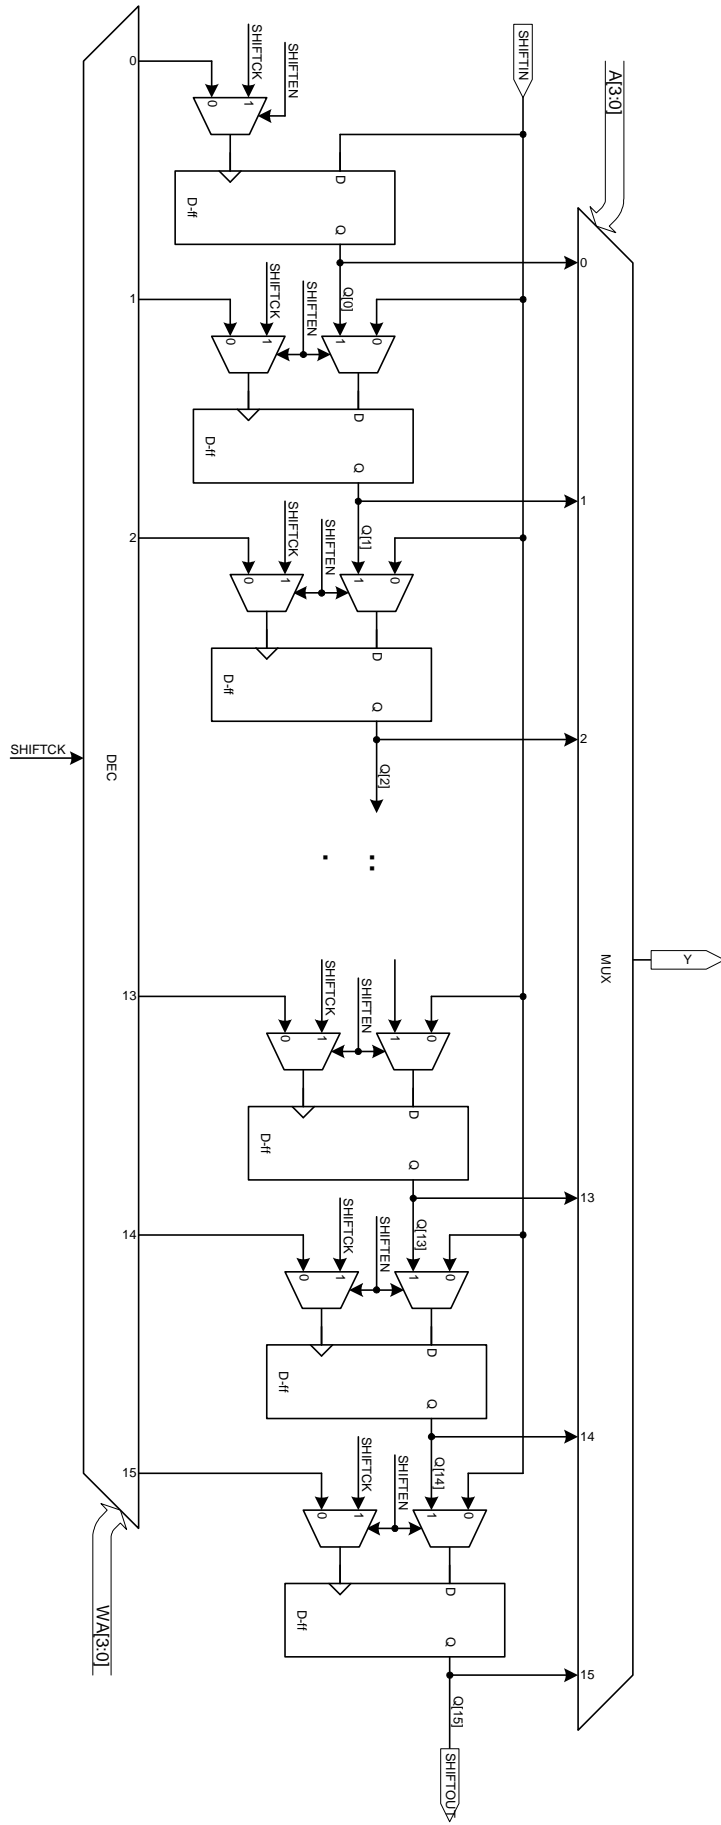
SHIFTCK
SHIFTEN
SHIFTIN
A[3:0]
0
0
1
D
D-ff
Q
0
1
SHIFTCK
SHIFTEN
Q[0]
0
1
1
0
D
D-ff
Q
1
2
SHIFTCK
SHIFTEN
Q[1]
0
1
1
0
D
D-ff
Q
2
SHIFTCK
DEC
Q[2]
MUX
Y
13
SHIFTCK
SHIFTEN
0
1
1
0
D
D-ff
Q
13
14
SHIFTCK
SHIFTEN
Q[13]
0
1
1
0
D
D-ff
Q
14
15
SHIFTCK
SHIFTEN
Q[14]
0
1
1
0
WA[3:0]
D
D-ff
Q
15
Q[15]
SHIFTOUT